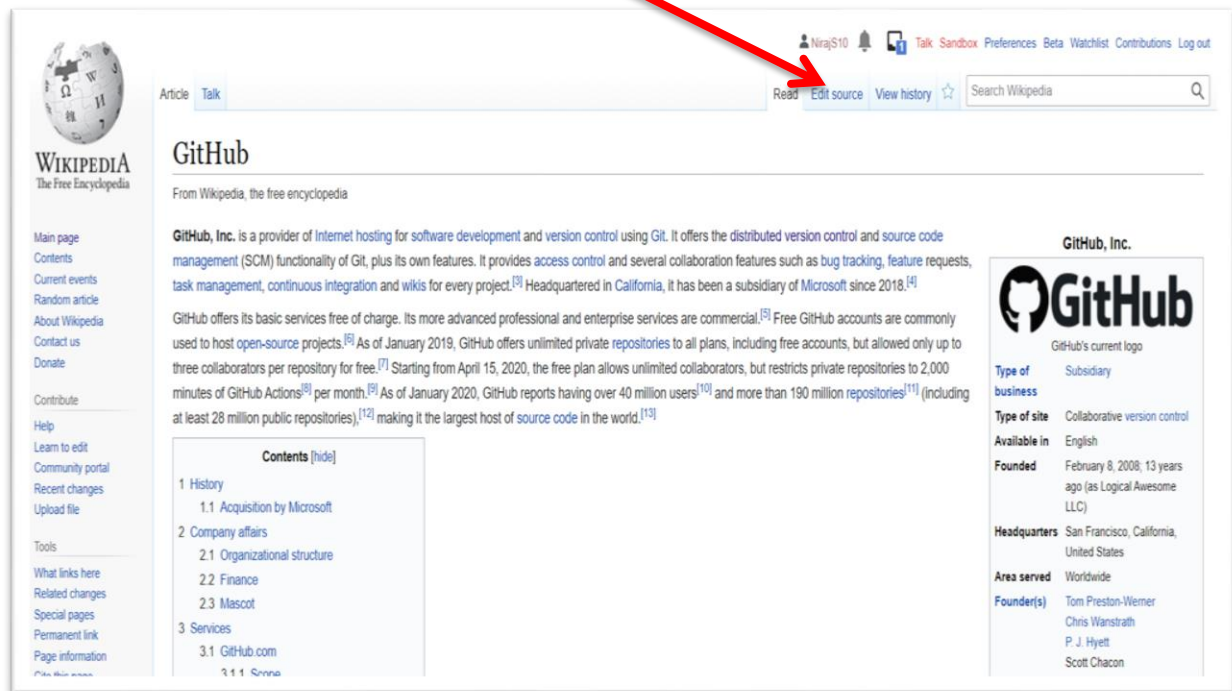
NirajS10 Talk Sandbox Preferences Beta Watchlist Contributions Log out

Article Talk

Read Edit source View history Search Wikipedia

WIKIPEDIA
The Free Encyclopedia

Main page
Contents
Current events
Random article
About Wikipedia
Contact us
Donate

Contribute
Help
Learn to edit
Community portal
Recent changes
Upload file

Tools
What links here
Related changes
Special pages
Permanent link
Page information
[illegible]

GitHub

From Wikipedia, the free encyclopedia

GitHub, Inc. is a provider of Internet hosting for software development and version control using Git. It offers the distributed version control and source code management (SCM) functionality of Git, plus its own features. It provides access control and several collaboration features such as bug tracking, feature requests, task management, continuous integration and wikis for every project.$^{[3]}$ Headquartered in California, it has been a subsidiary of Microsoft since 2018.$^{[4]}$

GitHub offers its basic services free of charge. Its more advanced professional and enterprise services are commercial.$^{[5]}$ Free GitHub accounts are commonly used to host open-source projects.$^{[6]}$ As of January 2019, GitHub offers unlimited private repositories to all plans, including free accounts, but allowed only up to three collaborators per repository for free.$^{[7]}$ Starting from April 15, 2020, the free plan allows unlimited collaborators, but restricts private repositories to 2,000 minutes of GitHub Actions$^{[8]}$ per month.$^{[9]}$ As of January 2020, GitHub reports having over 40 million users$^{[10]}$ and more than 190 million repositories$^{[11]}$ (including at least 28 million public repositories),$^{[12]}$ making it the largest host of source code in the world.$^{[13]}$

Contents [hide]
1 History
1.1 Acquisition by Microsoft
2 Company affairs
2.1 Organizational structure
2.2 Finance
2.3 Mascot
3 Services
3.1 GitHub.com
3.1.1 Scope

GitHub, Inc.

GitHub

GitHub's current logo

| | |
|---|---|
| Type of business | Subsidiary |
| Type of site | Collaborative version control |
| Available in | English |
| Founded | February 8, 2008; 13 years ago (as Logical Awesome LLC) |
| Headquarters | San Francisco, California, United States |
| Area served | Worldwide |
| Founder(s) | Tom Preston-Werner Chris Wanstrath P. J. Hyett Scott Chacon |